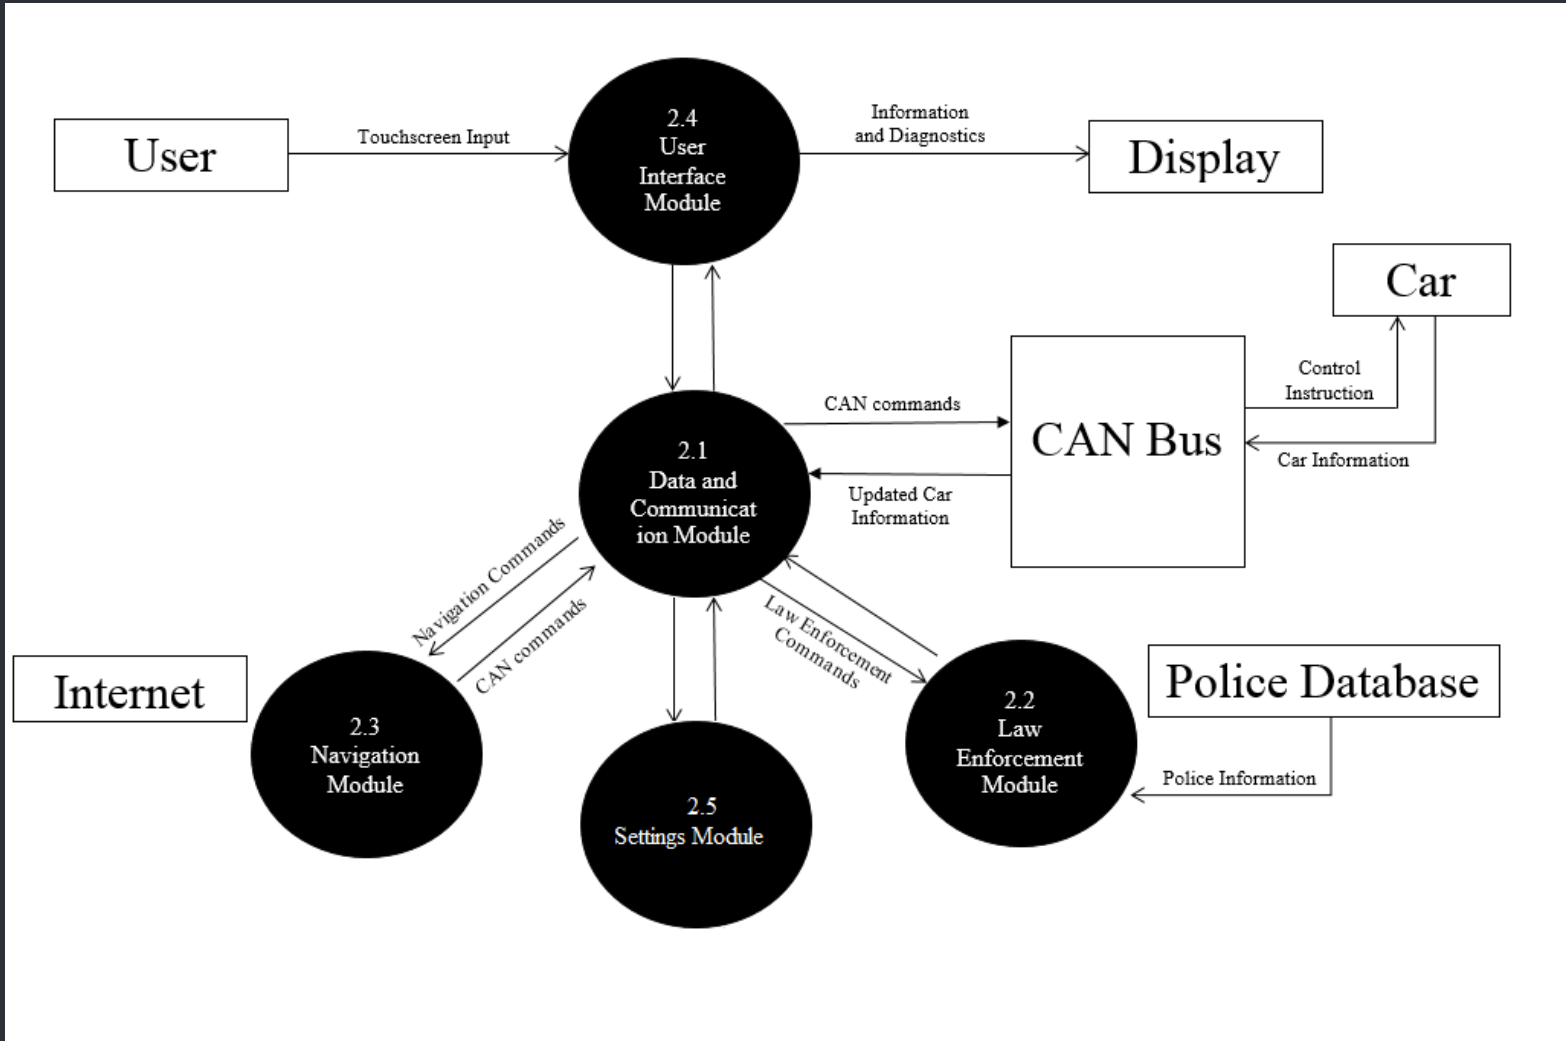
User

Touchscreen Input

2.4
User
Interface
Module

Information and Diagnostics

Display

Car

Control Instruction

Car Information

CAN Bus

CAN commands

Updated Car Information

2.1
Data and
Communicat
ion Module

Navigation Commands

CAN commands

Law Enforcement Commands

Internet

2.3
Navigation
Module

2.5
Settings Module

2.2
Law
Enforcement
Module

Police Database

Police Information